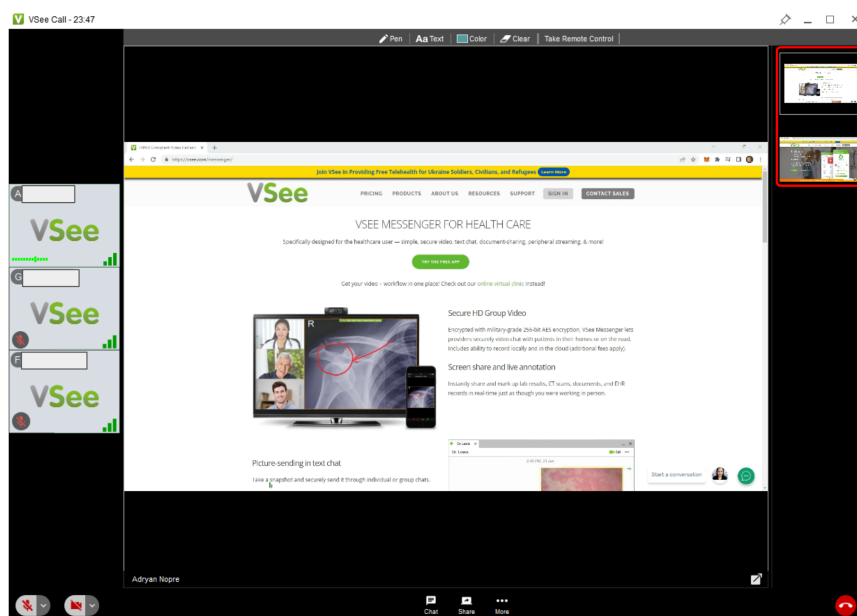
VSee Call - 23:47

Pen | Aa Text | Color | Clear | Take Remote Control

https://vsee.com/messenger/

Join VSee in Providing Free Telehealth for Ukraine Soldiers, Civilians, and Refugees Learn More

VSee

PRICING PRODUCTS ABOUT US RESOURCES SUPPORT SIGN IN CONTACT SALES

VSEE MESSENGER FOR HEALTH CARE

Specifically designed for the healthcare user — simple, secure video, text chat, document-sharing, peripheral streaming, & more!

TRY THE FREE APP

Get your video + workflow in one place! Check out our online virtual clinic instead!

Secure HD Group Video

Encrypted with military-grade 256-bit AES encryption. VSee Messenger lets providers securely video chat with patients in their homes or on the road. Includes ability to record locally and in the cloud (additional fees apply).

Screen share and live annotation

Instantly share and mark up lab results, CT scans, documents, and EHR records in real-time just as though you were working in person.

Picture-sending in text chat

Take a snapshot and securely send it through individual or group chats.

Start a conversation

A
VSee
G
VSee
F
VSee

Adryan Nopre

Chat Share More